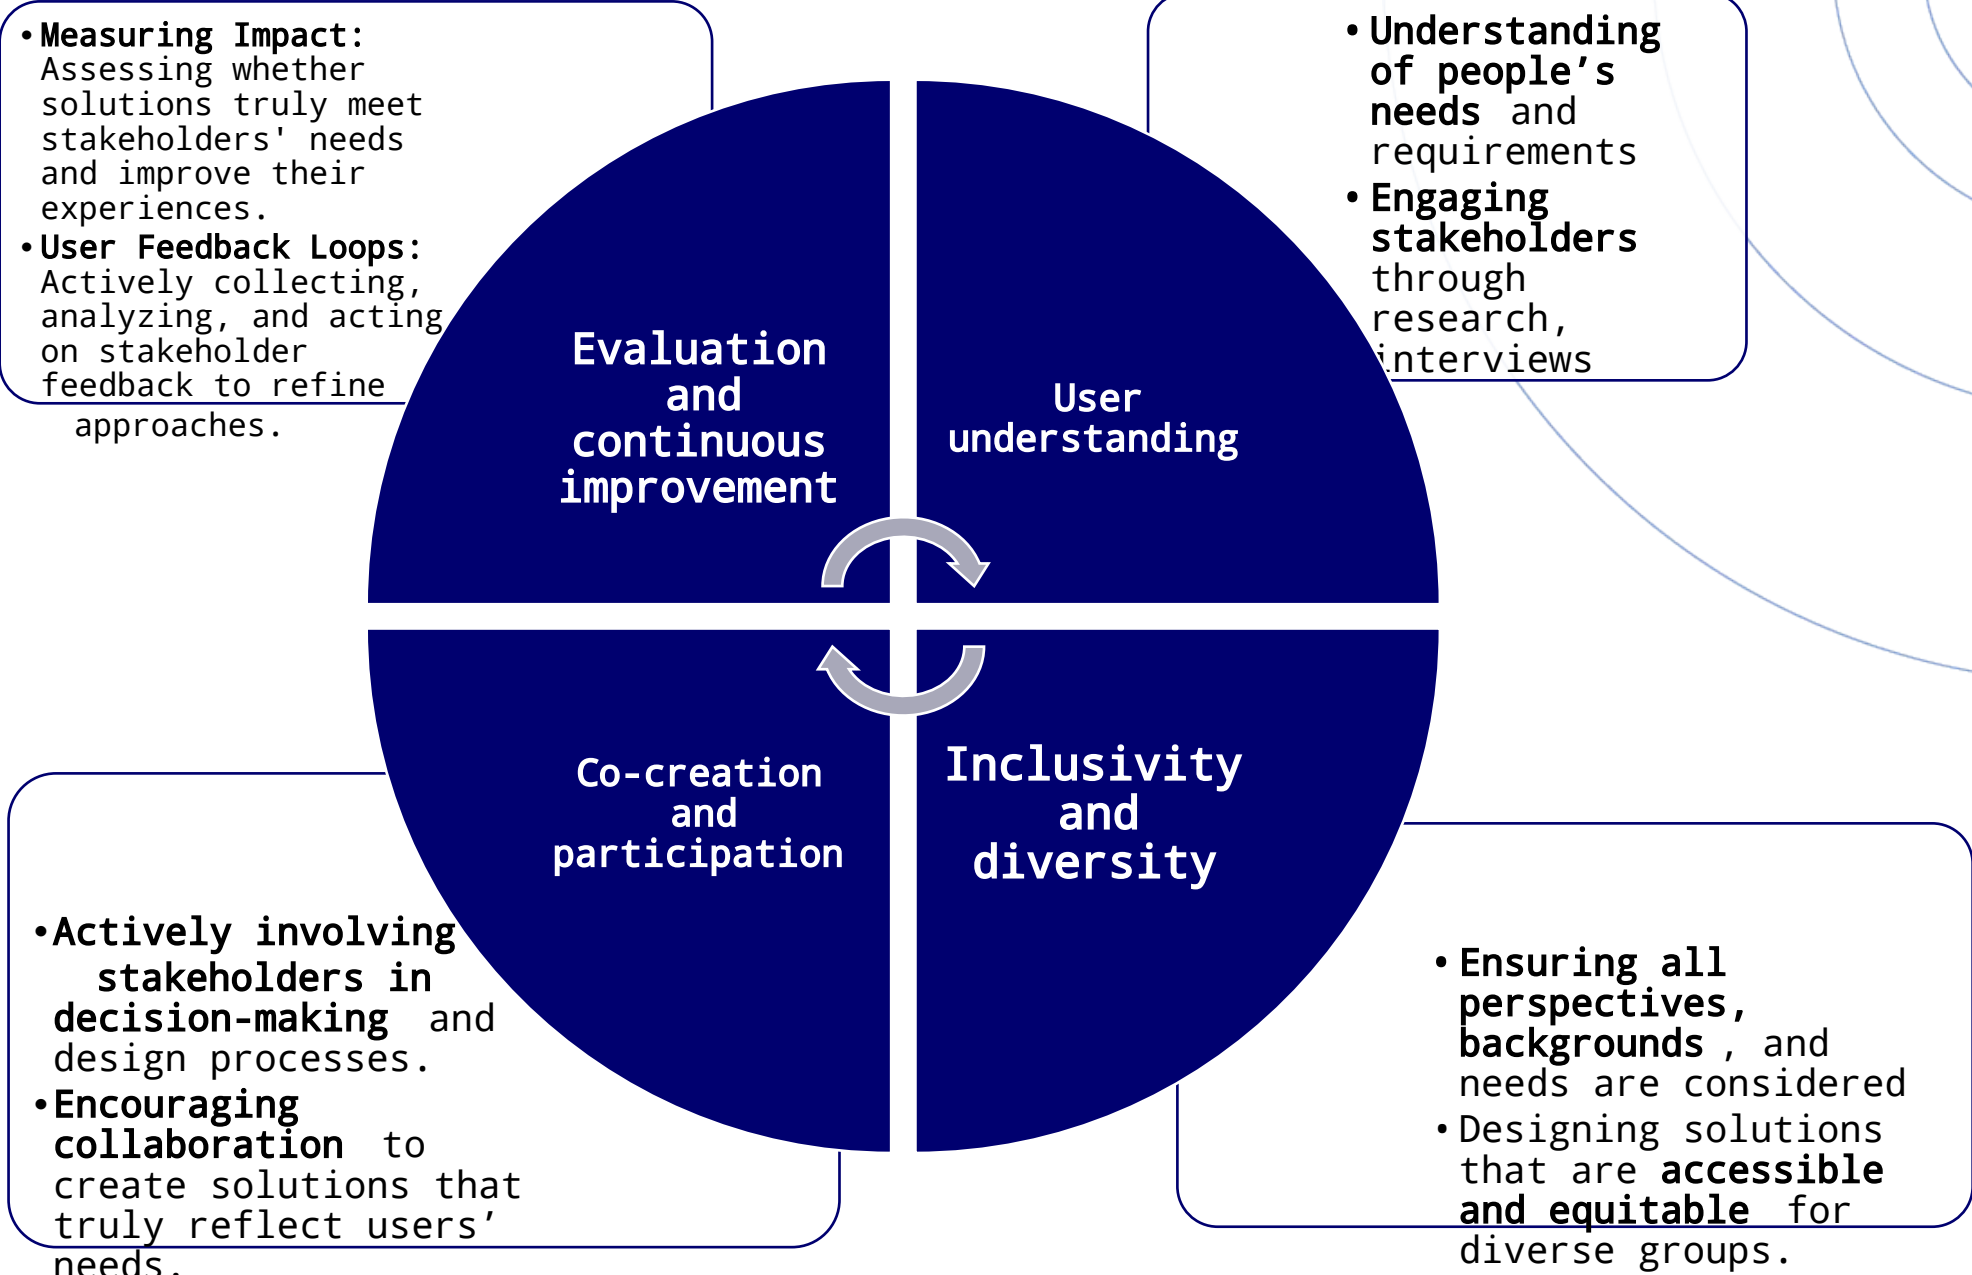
• **Measuring Impact:** Assessing whether solutions truly meet stakeholders' needs and improve their experiences.
• **User Feedback Loops:** Actively collecting, analyzing, and acting on stakeholder feedback to refine approaches.

• **Understanding of people’s needs** and requirements
• **Engaging stakeholders** through research, interviews

Evaluation and continuous improvement

User understanding

Co-creation and participation

Inclusivity and diversity

• **Actively involving stakeholders in decision-making** and design processes.
• **Encouraging collaboration** to create solutions that truly reflect users’ needs.

• **Ensuring all perspectives, backgrounds**, and needs are considered
• Designing solutions that are **accessible and equitable** for diverse groups.